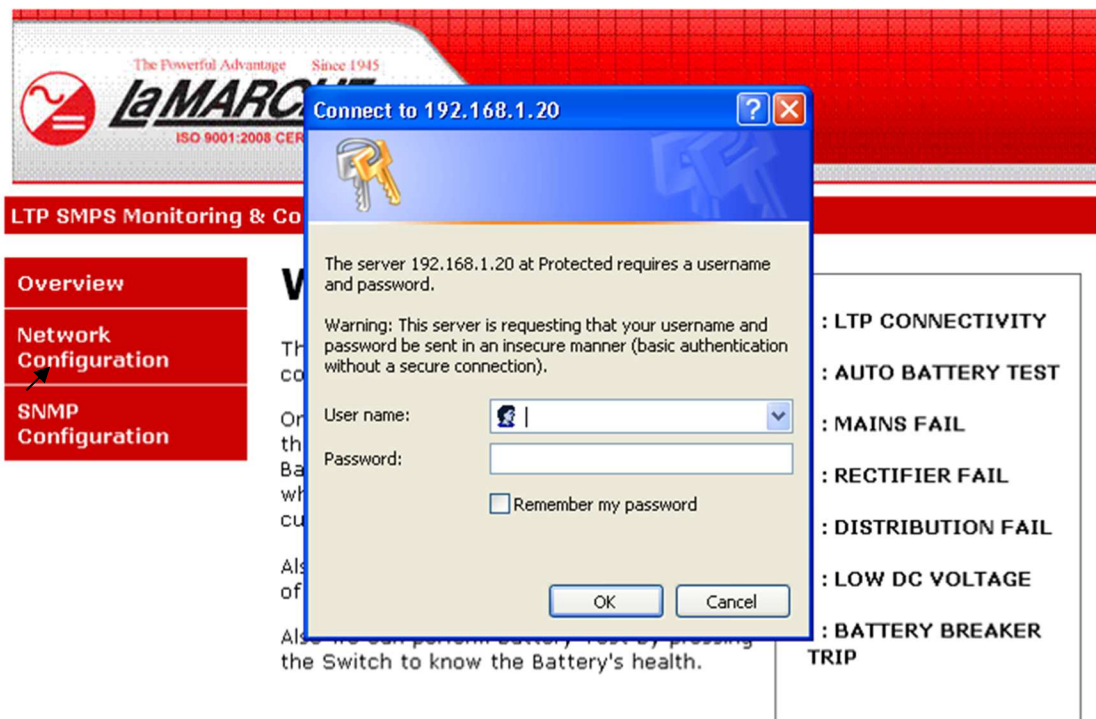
The Powerful Advantage Since 1945

LaMARC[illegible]

ISO 9001:2008 CER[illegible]

LTP SMPS Monitoring & Co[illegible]

Overview

Network Configuration

SNMP Configuration

W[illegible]

Th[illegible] co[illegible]

On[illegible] th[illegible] Ba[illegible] wh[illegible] cu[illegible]

Als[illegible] of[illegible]

Als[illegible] the Switch to know the Battery's health.

Connect to 192.168.1.20

The server 192.168.1.20 at Protected requires a username and password.

Warning: This server is requesting that your username and password be sent in an insecure manner (basic authentication without a secure connection).

User name:

Password:

Remember my password

OK

Cancel

: LTP CONNECTIVITY

: AUTO BATTERY TEST

: MAINS FAIL

: RECTIFIER FAIL

: DISTRIBUTION FAIL

: LOW DC VOLTAGE

: BATTERY BREAKER TRIP